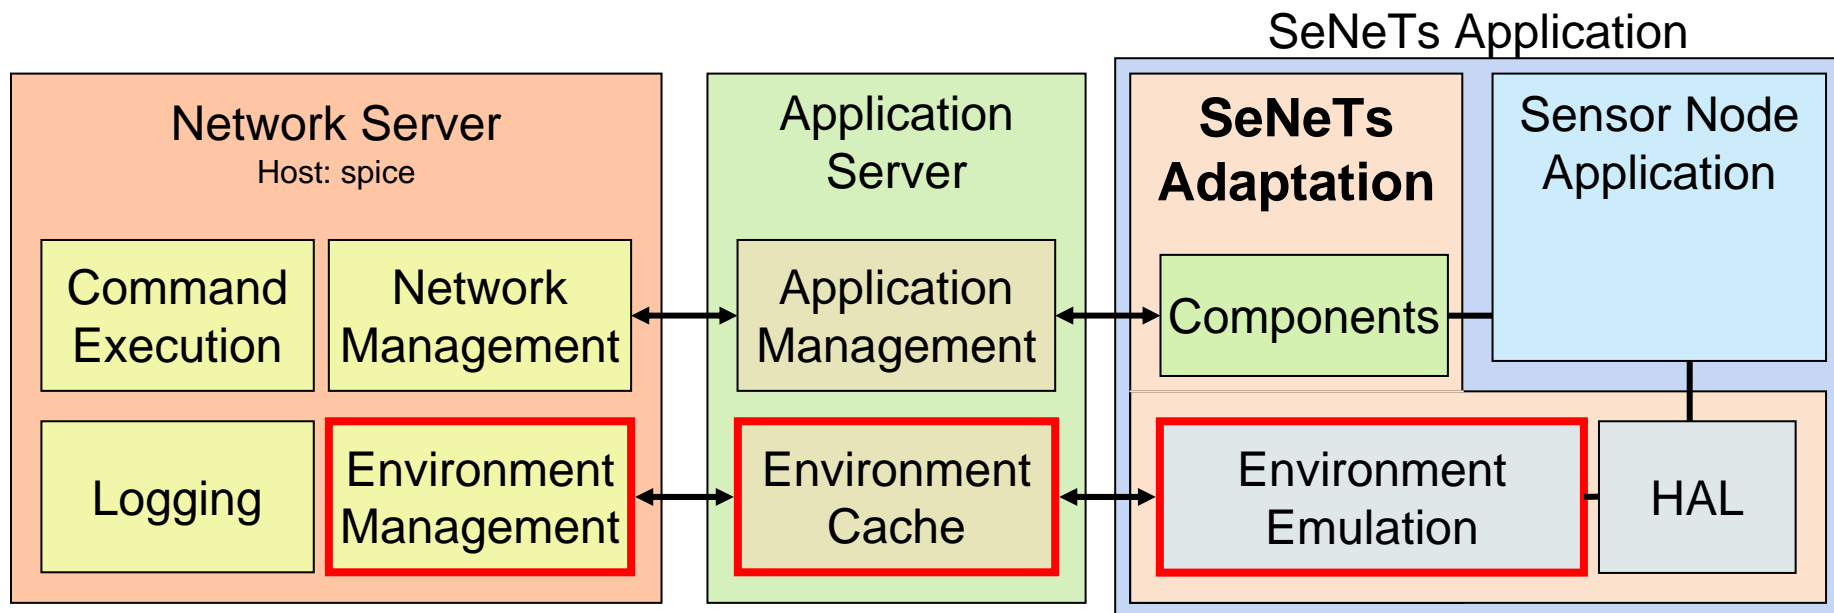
SeNeTs Application

Network Server
Host: spice

Command Execution

Network Management

Logging

Environment Management

Application Server

Application Management

Environment Cache

SeNeTs Adaptation

Components

Sensor Node Application

Environment Emulation

HAL